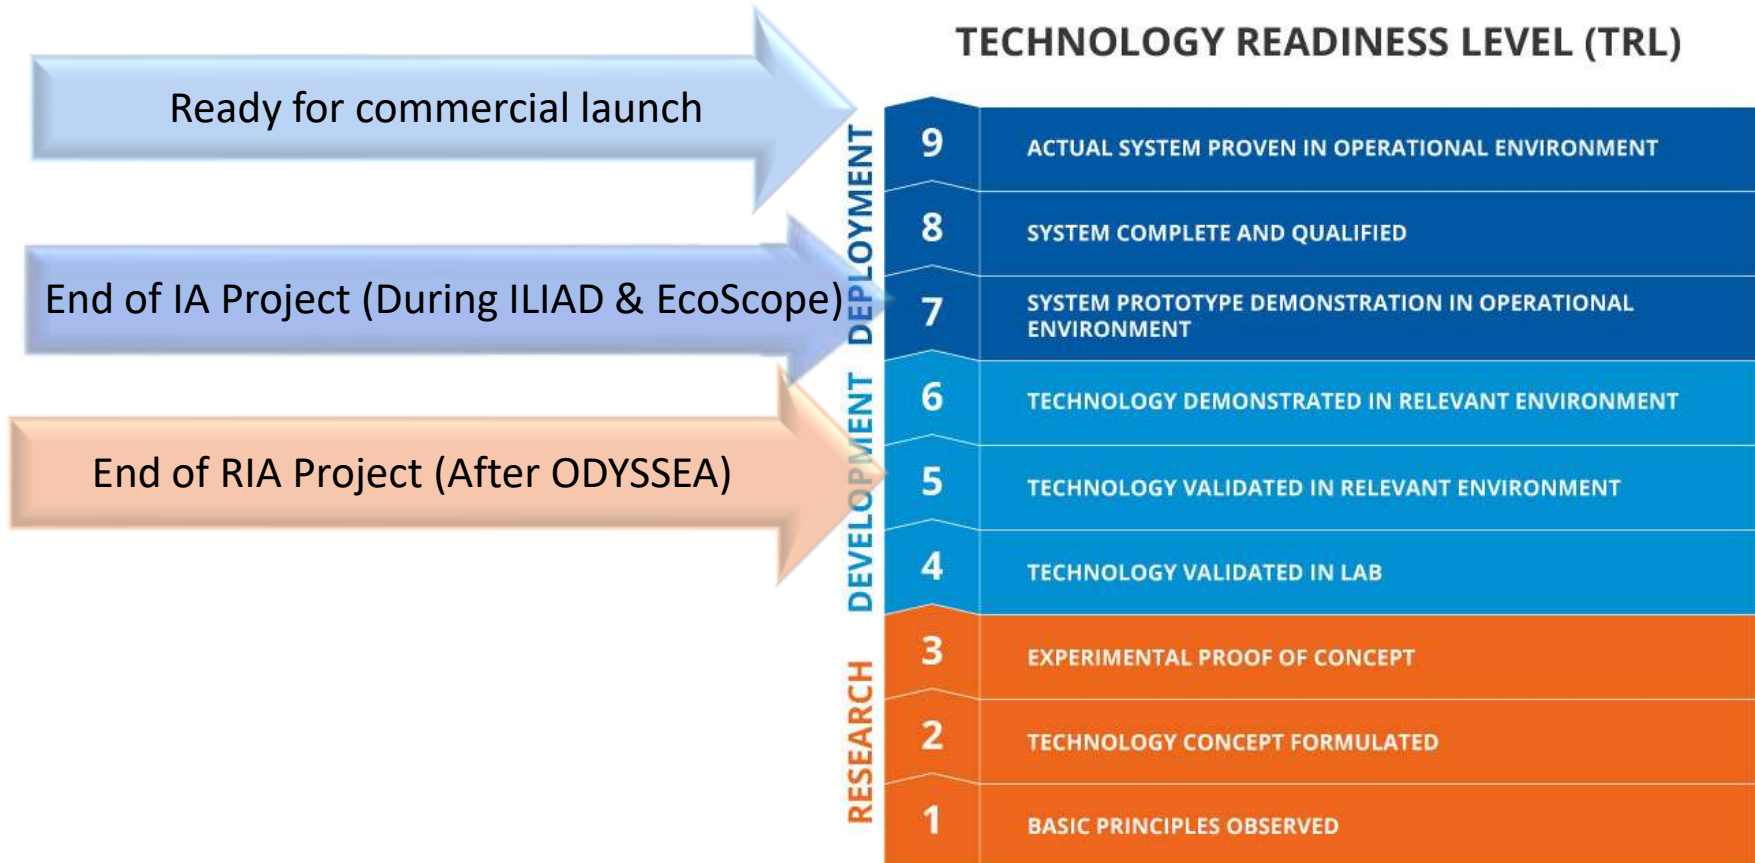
TECHNOLOGY READINESS LEVEL (TRL)

Ready for commercial launch

End of IA Project (During ILIAD & EcoScope)

End of RIA Project (After ODYSSEA)

DEPLOYMENT

DEVELOPMENT

RESEARCH

9 ACTUAL SYSTEM PROVEN IN OPERATIONAL ENVIRONMENT

8 SYSTEM COMPLETE AND QUALIFIED

7 SYSTEM PROTOTYPE DEMONSTRATION IN OPERATIONAL ENVIRONMENT

6 TECHNOLOGY DEMONSTRATED IN RELEVANT ENVIRONMENT

5 TECHNOLOGY VALIDATED IN RELEVANT ENVIRONMENT

4 TECHNOLOGY VALIDATED IN LAB

3 EXPERIMENTAL PROOF OF CONCEPT

2 TECHNOLOGY CONCEPT FORMULATED

1 BASIC PRINCIPLES OBSERVED